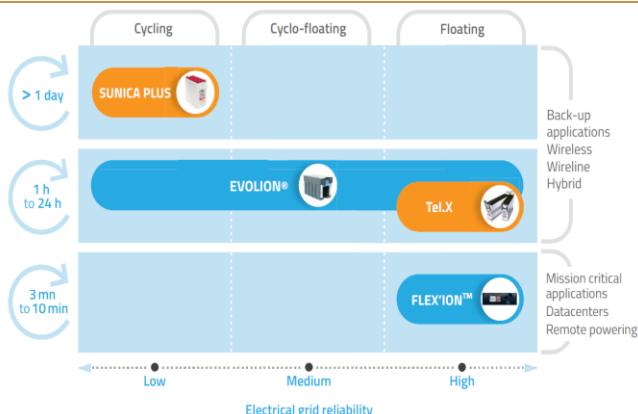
Cycling
Cyclo-floating
Floating

> 1 day
SUNICA PLUS

1 h to 24 h
EVOLION®
Tel.X

3 mn to 10 min
FLEX'ION™

Back-up applications
Wireless
Wireline
Hybrid

Mission critical applications
Datacenters
Remote powering

Low
Medium
High

Electrical grid reliability